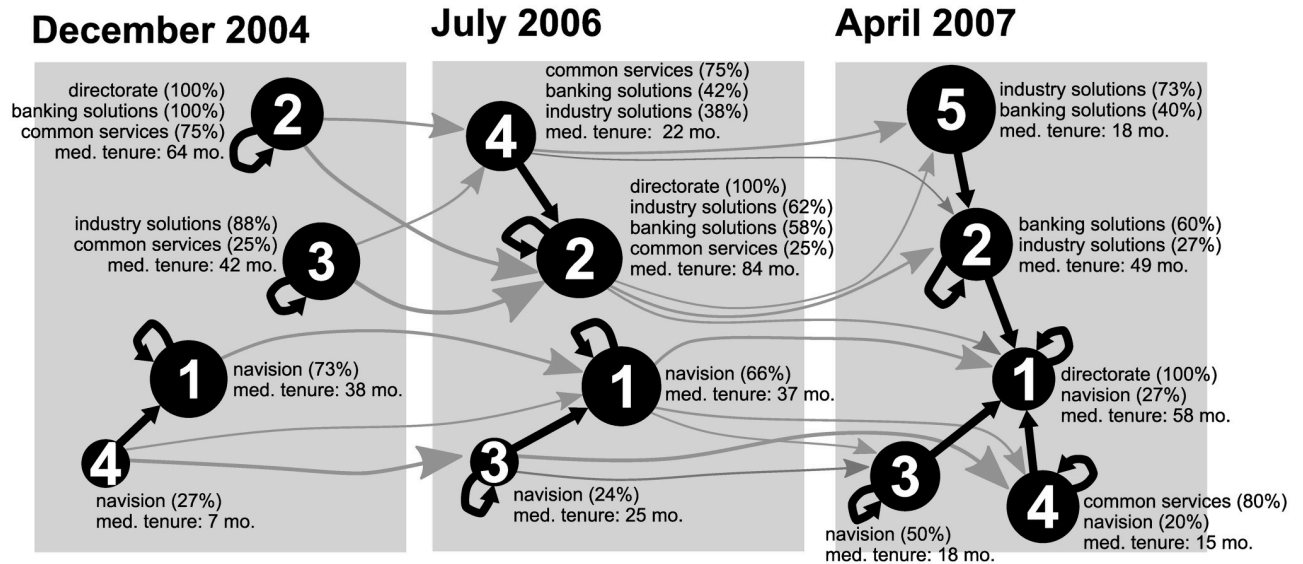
December 2004

directorate (100%)
banking solutions (100%)
common services (75%)
med. tenure: 64 mo.

2

industry solutions (88%)
common services (25%)
med. tenure: 42 mo.

3

1

navision (73%)
med. tenure: 38 mo.

4

navision (27%)
med. tenure: 7 mo.

July 2006

4

common services (75%)
banking solutions (42%)
industry solutions (38%)
med. tenure: 22 mo.

2

directorate (100%)
industry solutions (62%)
banking solutions (58%)
common services (25%)
med. tenure: 84 mo.

1

navision (66%)
med. tenure: 37 mo.

3

navision (24%)
med. tenure: 25 mo.

April 2007

5

industry solutions (73%)
banking solutions (40%)
med. tenure: 18 mo.

2

banking solutions (60%)
industry solutions (27%)
med. tenure: 49 mo.

1

directorate (100%)
navision (27%)
med. tenure: 58 mo.

3

navision (50%)
med. tenure: 18 mo.

4

common services (80%)
navision (20%)
med. tenure: 15 mo.